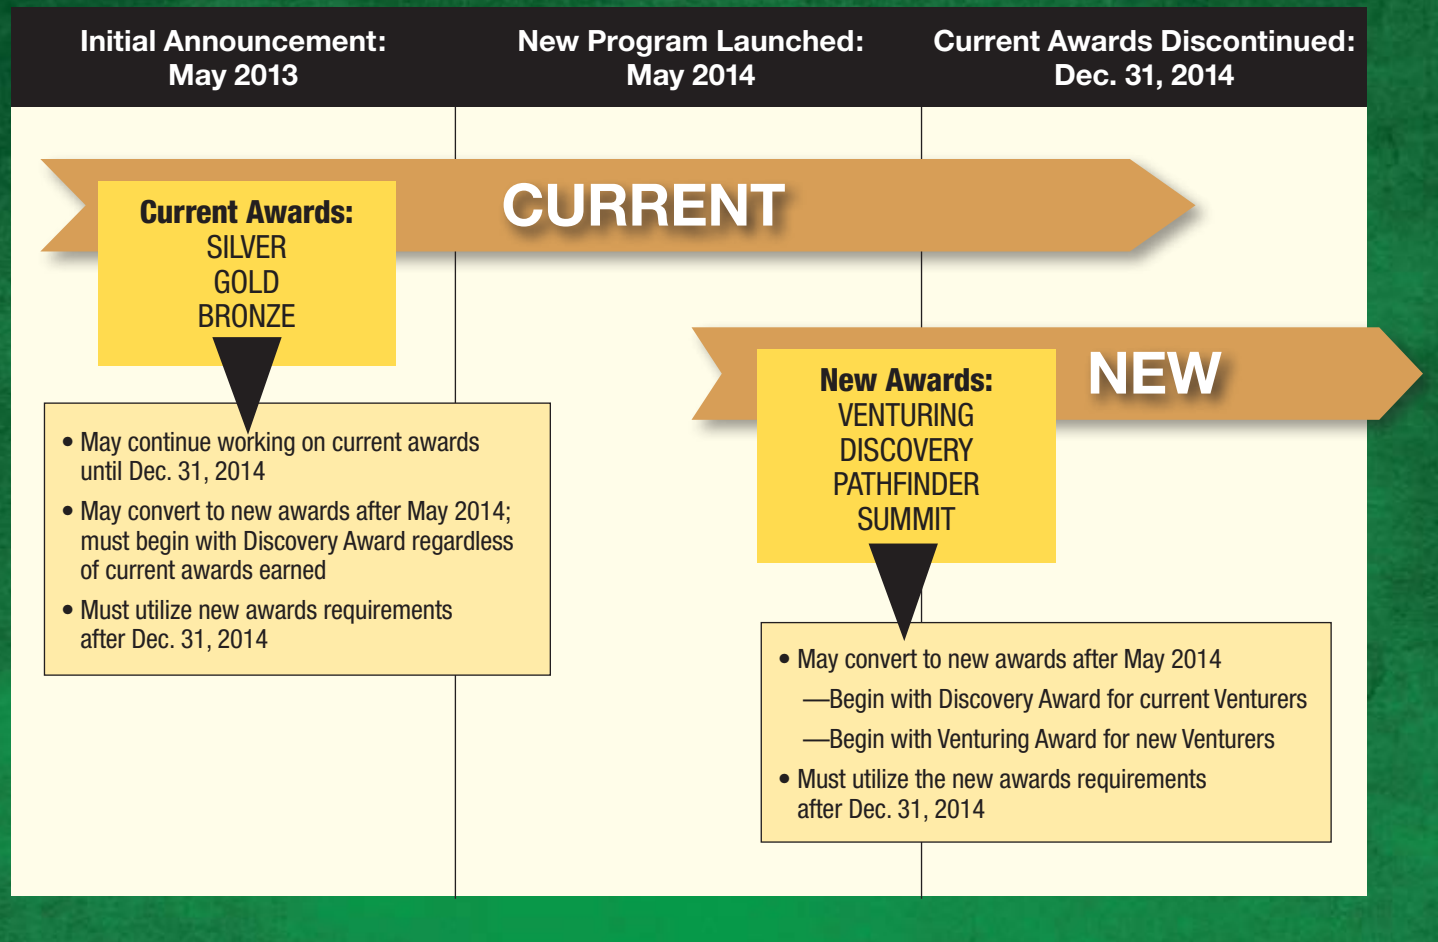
Initial Announcement: May 2013

New Program Launched: May 2014

Current Awards Discontinued: Dec. 31, 2014

CURRENT

Current Awards:
SILVER
GOLD
BRONZE

• May continue working on current awards until Dec. 31, 2014
• May convert to new awards after May 2014; must begin with Discovery Award regardless of current awards earned
• Must utilize new awards requirements after Dec. 31, 2014

NEW

New Awards:
VENTURING
DISCOVERY
PATHFINDER
SUMMIT

• May convert to new awards after May 2014
—Begin with Discovery Award for current Venturers
—Begin with Venturing Award for new Venturers
• Must utilize the new awards requirements after Dec. 31, 2014